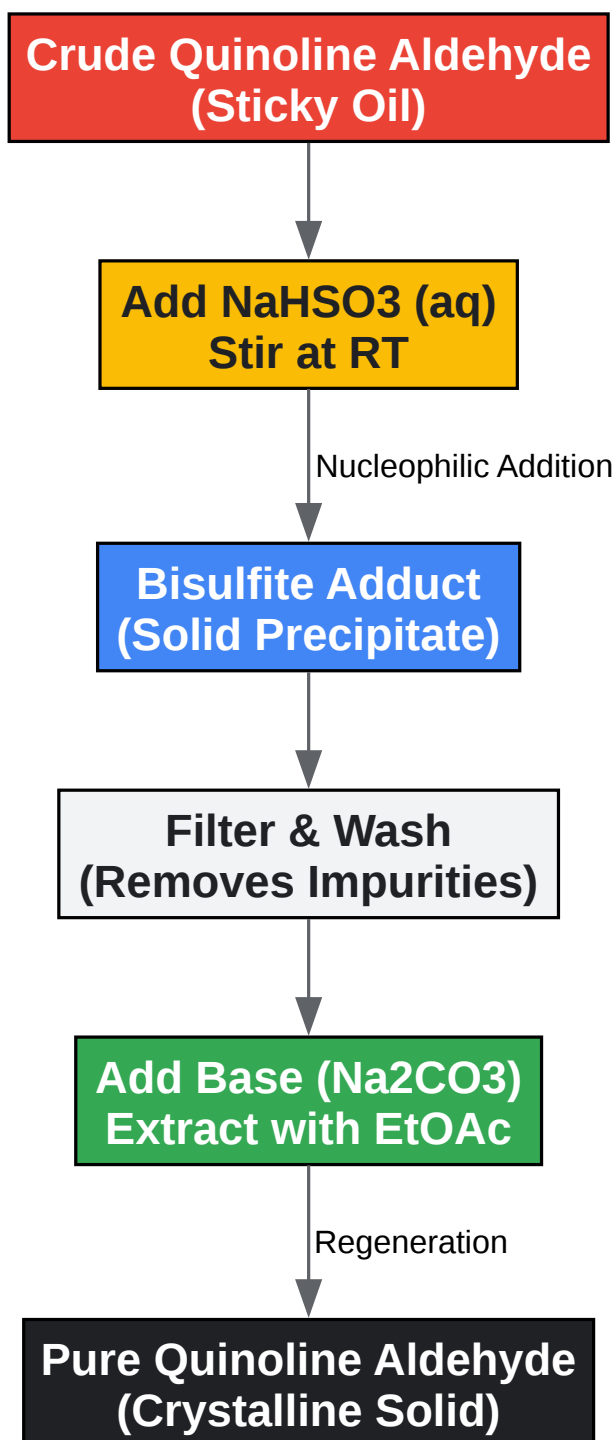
Crude Quinoline Aldehyde
(Sticky Oil)

Add NaHSO3 (aq)
Stir at RT

Nucleophilic Addition

Bisulfite Adduct
(Solid Precipitate)

Filter & Wash
(Removes Impurities)

Add Base (Na2CO3)
Extract with EtOAc

Regeneration

Pure Quinoline Aldehyde
(Crystalline Solid)